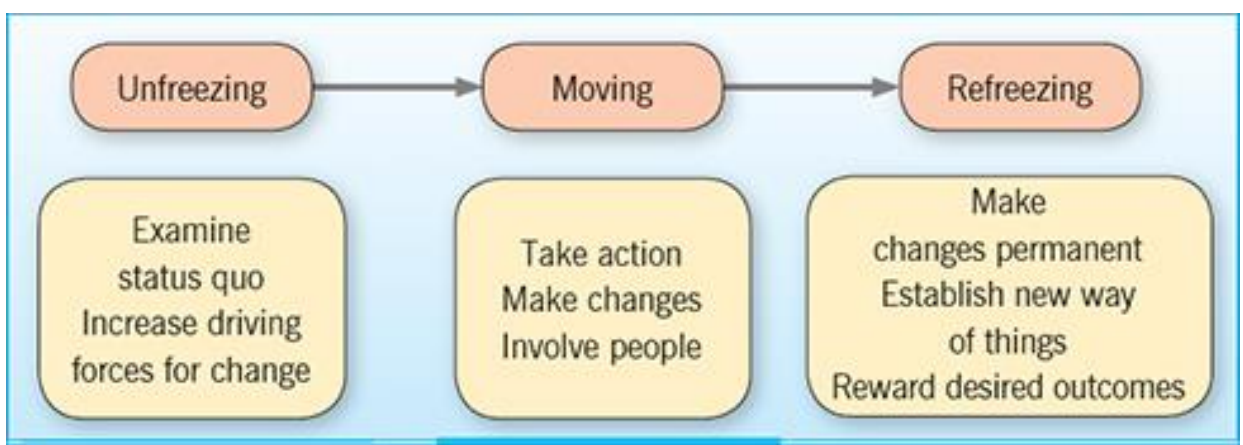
Unfreezing

Moving

Refreezing

Examine status quo Increase driving forces for change

Take action Make changes Involve people

Make changes permanent Establish new way of things Reward desired outcomes